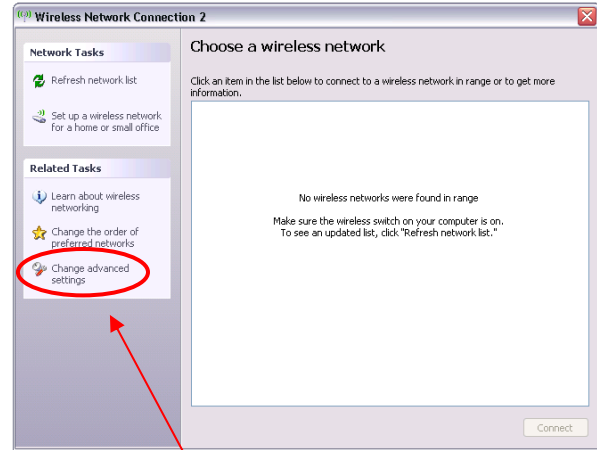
Wireless Network Connection 2

Network Tasks

Refresh network list

Set up a wireless network for a home or small office

Related Tasks

Learn about wireless networking

Change the order of preferred networks

Change advanced settings

Choose a wireless network

Click an item in the list below to connect to a wireless network in range or to get more information.

No wireless networks were found in range

Make sure the wireless switch on your computer is on.
To see an updated list, click "Refresh network list."

Connect